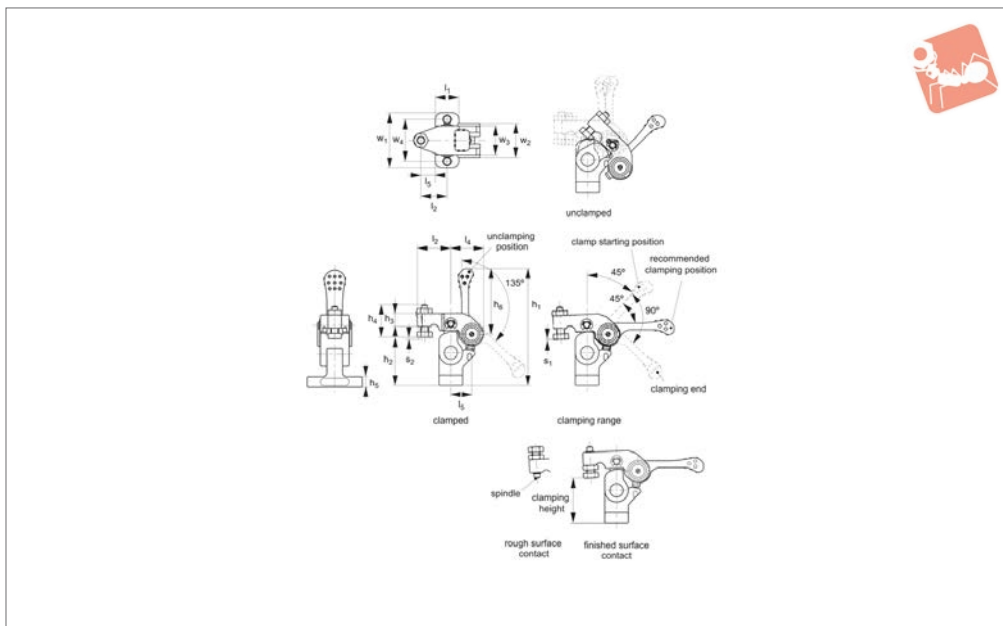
$l_1$
$w_1$ $w_4$ $w_3$ $w_2$
$l_3$
$l_2$

unclamped

$l_2$ $l_4$ unclamping position
135°
$h_4$ $h_3$ $h_6$ $h_1$
$h_2$ $s_2$
$h_5$
$l_5$

clamped

clamp starting position
45°
recommended clamping position
45°
90°
$s_1$
clamping end

clamping range

spindle
clamping height

rough surface contact

finished surface contact